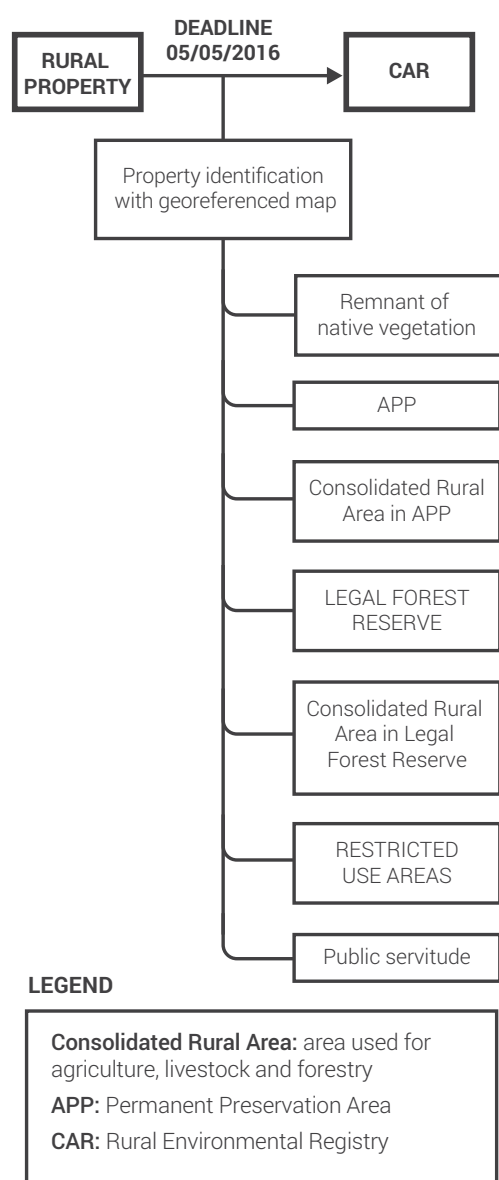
RURAL PROPERTY

DEADLINE 05/05/2016

CAR

Property identification with georeferenced map

Remnant of native vegetation

APP

Consolidated Rural Area in APP

LEGAL FOREST RESERVE

Consolidated Rural Area in Legal Forest Reserve

RESTRICTED USE AREAS

Public servitude

LEGEND

Consolidated Rural Area: area used for agriculture, livestock and forestry

APP: Permanent Preservation Area

CAR: Rural Environmental Registry